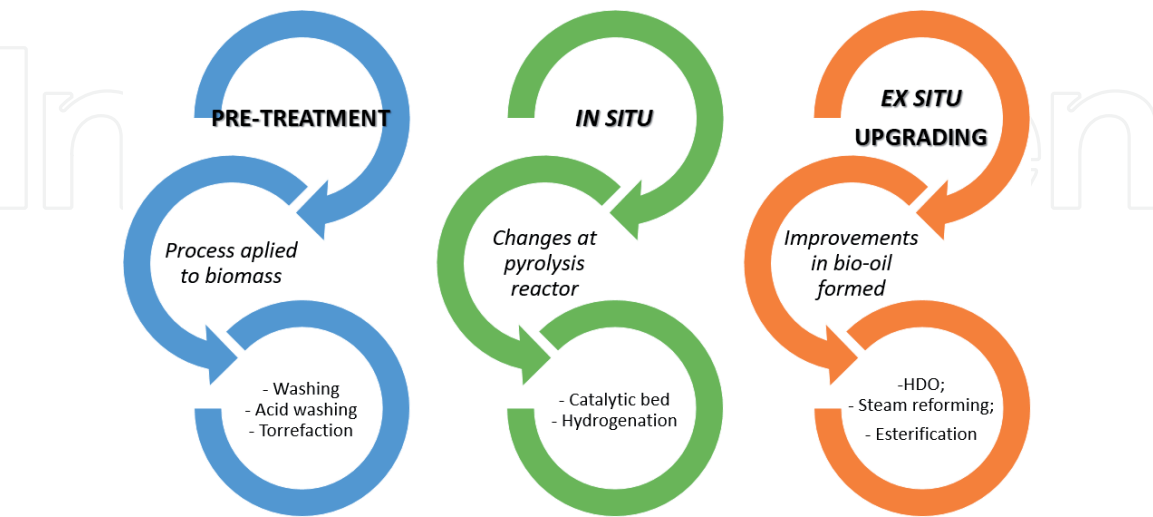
PRE-TREATMENT

Process aplied to biomass

- Washing
- Acid washing
- Torrefaction

IN SITU

Changes at pyrolysis reactor

- Catalytic bed
- Hydrogenation

EX SITU UPGRADING

Improvements in bio-oil formed

-HDO;
- Steam reforming;
- Esterification